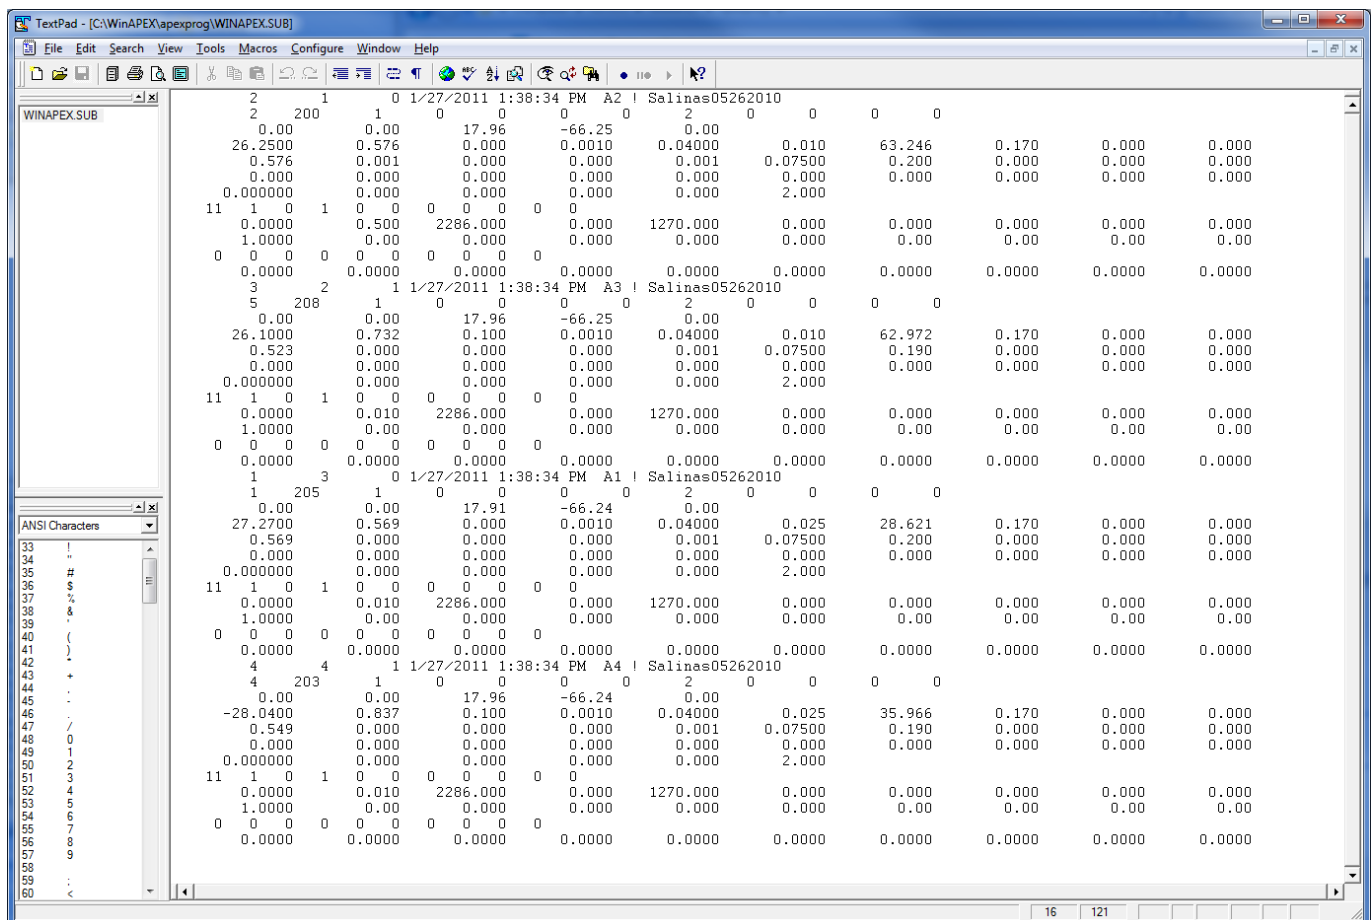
TextPad - [C:\WinAPEX\apexprog\WINAPEX.SUB]
File Edit Search View Tools Macros Configure Window Help

WINAPEX.SUB

ANSI Characters
33 !
34 "
35 #
36 $
37 %
38 &
39 '
40 (
41 )
42 *
43 +
44 ,
45 -
46 .
47 /
48 0
49 1
50 2
51 3
52 4
53 5
54 6
55 7
56 8
57 9
58 :
59 ;
60 <

2 1 0 1/27/2011 1:38:34 PM A2 ! Salinas05262010
2 200 1 0 0 0 0 2 0 0 0 0
0.00 0.00 17.96 -66.25 0.00
26.2500 0.576 0.000 0.0010 0.04000 0.010 63.246 0.170 0.000 0.000
0.576 0.001 0.000 0.000 0.001 0.07500 0.200 0.000 0.000 0.000
0.000 0.000 0.000 0.000 0.000 0.000 0.000 0.000 0.000 0.000
0.000000 0.000 0.000 0.000 0.000 2.000
11 1 0 1 0 0 0 0 0 0 0
0.0000 0.500 2286.000 0.000 1270.000 0.000 0.000 0.000 0.000 0.000
1.0000 0.00 0.000 0.000 0.000 0.000 0.00 0.00 0.00 0.00
0 0 0 0 0 0 0 0 0 0
0.0000 0.0000 0.0000 0.0000 0.0000 0.0000 0.0000 0.0000 0.0000 0.0000
3 2 1 1/27/2011 1:38:34 PM A3 ! Salinas05262010
5 208 1 0 0 0 0 2 0 0 0 0
0.00 0.00 17.96 -66.25 0.00
26.1000 0.732 0.100 0.0010 0.04000 0.010 62.972 0.170 0.000 0.000
0.523 0.000 0.000 0.000 0.001 0.07500 0.190 0.000 0.000 0.000
0.000 0.000 0.000 0.000 0.000 0.000 0.000 0.000 0.000 0.000
0.000000 0.000 0.000 0.000 0.000 2.000
11 1 0 1 0 0 0 0 0 0 0
0.0000 0.010 2286.000 0.000 1270.000 0.000 0.000 0.000 0.000 0.000
1.0000 0.00 0.000 0.000 0.000 0.000 0.00 0.00 0.00 0.00
0 0 0 0 0 0 0 0 0 0
0.0000 0.0000 0.0000 0.0000 0.0000 0.0000 0.0000 0.0000 0.0000 0.0000
1 3 0 1/27/2011 1:38:34 PM A1 ! Salinas05262010
1 205 1 0 0 0 0 2 0 0 0 0
0.00 0.00 17.91 -66.24 0.00
27.2700 0.569 0.000 0.0010 0.04000 0.025 28.621 0.170 0.000 0.000
0.569 0.000 0.000 0.000 0.001 0.07500 0.200 0.000 0.000 0.000
0.000 0.000 0.000 0.000 0.000 0.000 0.000 0.000 0.000 0.000
0.000000 0.000 0.000 0.000 0.000 2.000
11 1 0 1 0 0 0 0 0 0 0
0.0000 0.010 2286.000 0.000 1270.000 0.000 0.000 0.000 0.000 0.000
1.0000 0.00 0.000 0.000 0.000 0.000 0.00 0.00 0.00 0.00
0 0 0 0 0 0 0 0 0 0
0.0000 0.0000 0.0000 0.0000 0.0000 0.0000 0.0000 0.0000 0.0000 0.0000
4 4 1 1/27/2011 1:38:34 PM A4 ! Salinas05262010
4 203 1 0 0 0 0 2 0 0 0 0
0.00 0.00 17.96 -66.24 0.00
-28.0400 0.837 0.100 0.0010 0.04000 0.025 35.966 0.170 0.000 0.000
0.549 0.000 0.000 0.000 0.001 0.07500 0.190 0.000 0.000 0.000
0.000 0.000 0.000 0.000 0.000 0.000 0.000 0.000 0.000 0.000
0.000000 0.000 0.000 0.000 0.000 2.000
11 1 0 1 0 0 0 0 0 0 0
0.0000 0.010 2286.000 0.000 1270.000 0.000 0.000 0.000 0.000 0.000
1.0000 0.00 0.000 0.000 0.000 0.000 0.00 0.00 0.00 0.00
0 0 0 0 0 0 0 0 0 0
0.0000 0.0000 0.0000 0.0000 0.0000 0.0000 0.0000 0.0000 0.0000 0.0000

16 121